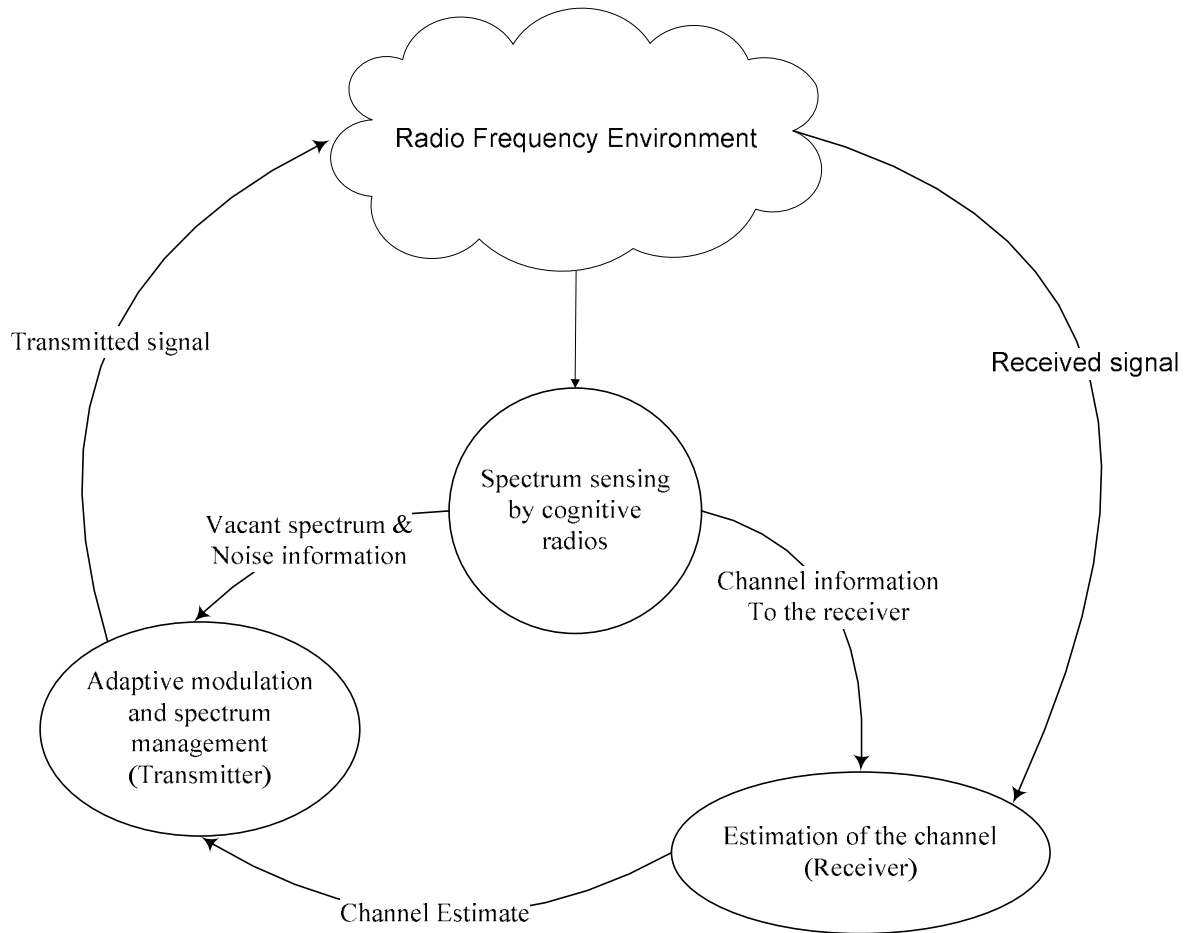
Radio Frequency Environment

Transmitted signal

Received signal

Spectrum sensing by cognitive radios

Vacant spectrum & Noise information

Channel information To the receiver

Adaptive modulation and spectrum management (Transmitter)

Estimation of the channel (Receiver)

Channel Estimate